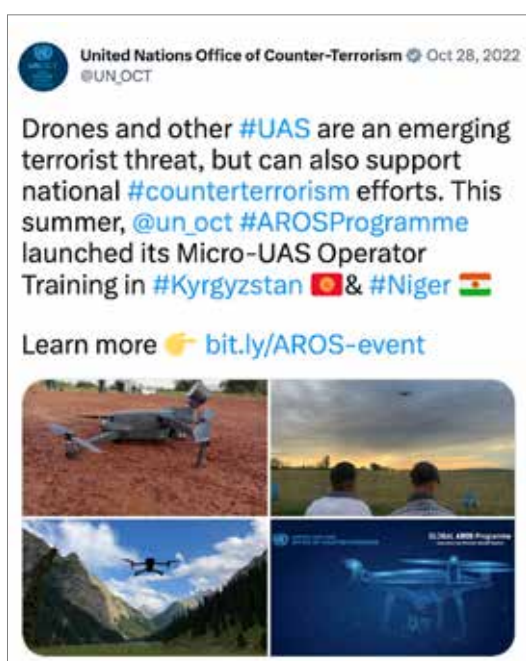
United Nations Office of Counter-Terrorism · Oct 28, 2022
@UN_OCT

Drones and other #UAS are an emerging terrorist threat, but can also support national #counterterrorism efforts. This summer, @un_oct #AROSProgramme launched its Micro-UAS Operator Training in #Kyrgyzstan 🇰🇬& #Niger 🇳🇪

Learn more 👉 bit.ly/AROS-event

GLOBAL AROS Programme